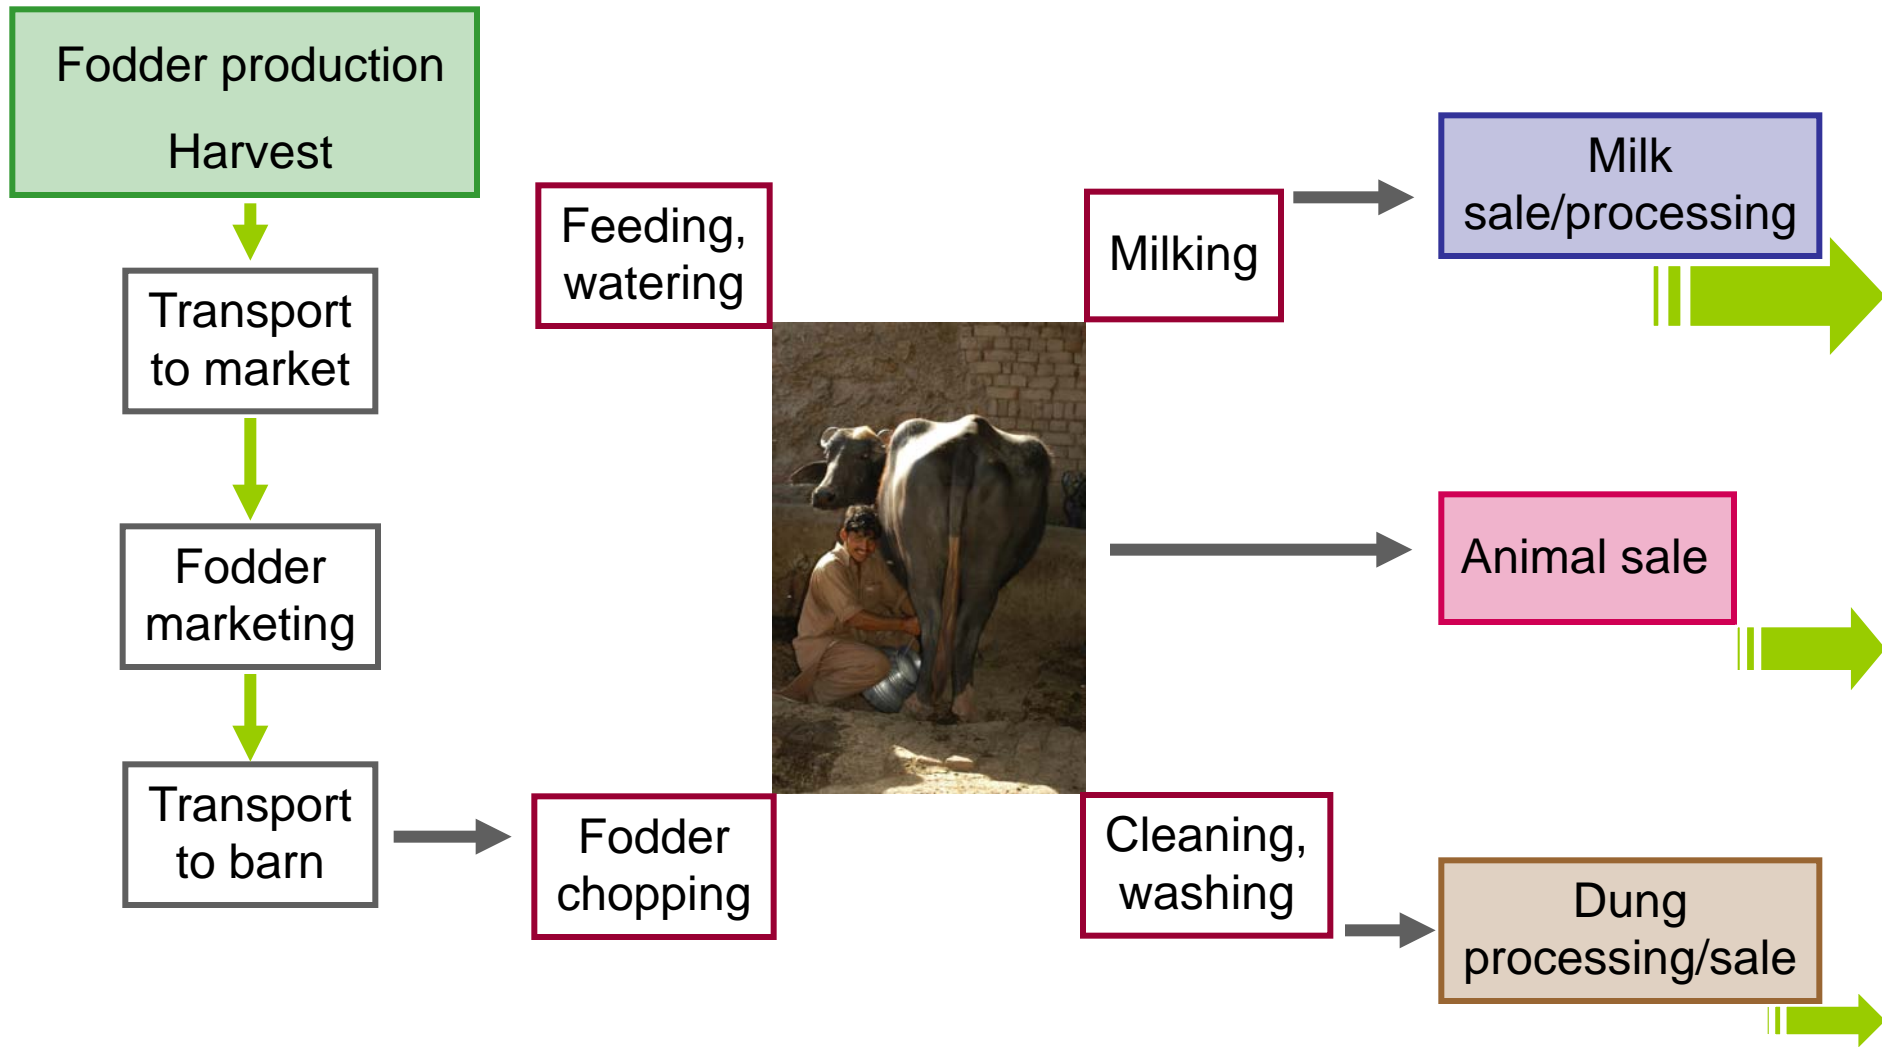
Fodder production

Harvest

Transport to market

Fodder marketing

Transport to barn

Feeding, watering

Fodder chopping

Milking

Cleaning, washing

Milk sale/processing

Animal sale

Dung processing/sale